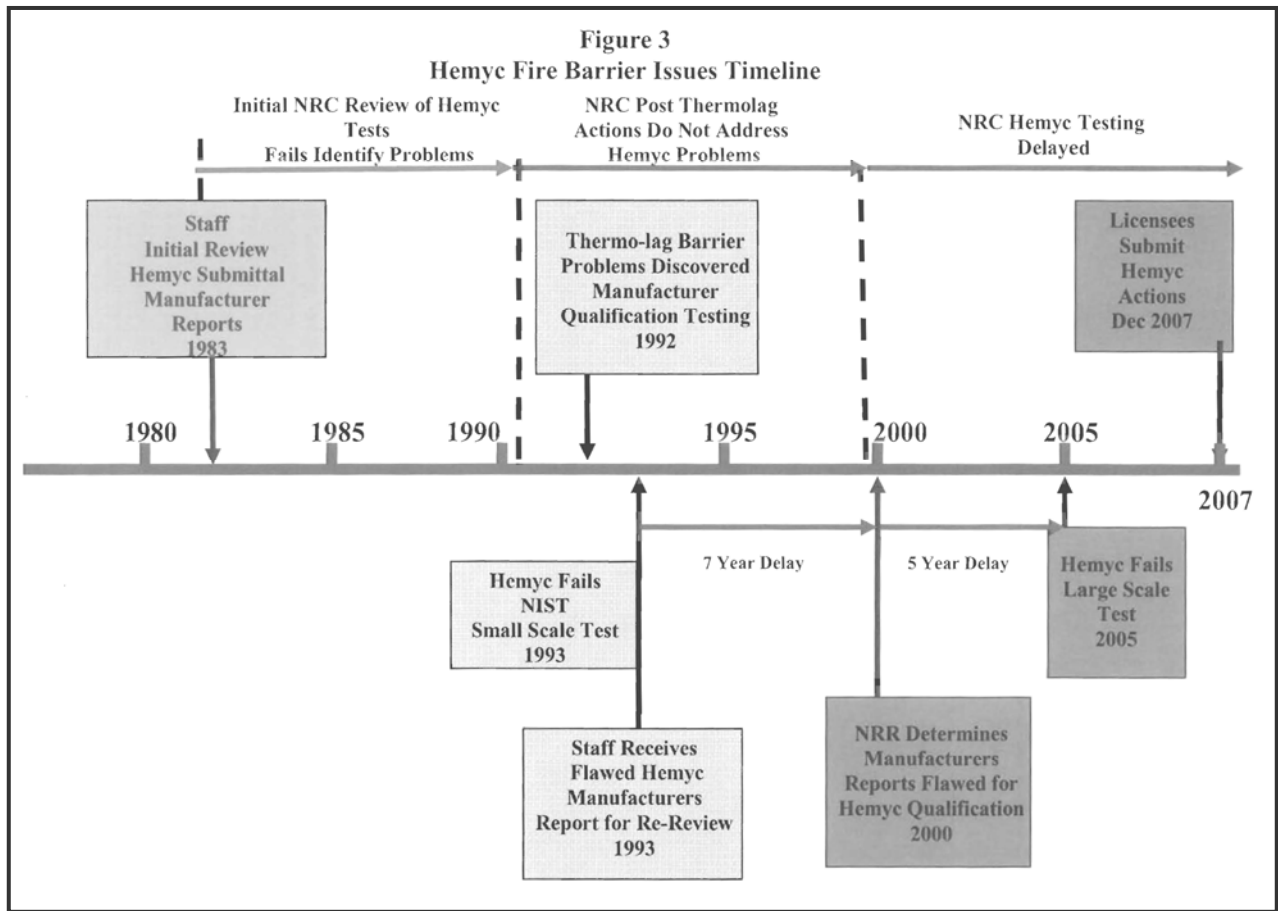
Figure 3
Hemyc Fire Barrier Issues Timeline

Initial NRC Review of Hemyc Tests Fails Identify Problems

NRC Post Thermolag Actions Do Not Address Hemyc Problems

NRC Hemyc Testing Delayed

Staff Initial Review Hemyc Submittal Manufacturer Reports 1983

Thermo-lag Barrier Problems Discovered Manufacturer Qualification Testing 1992

Licensees Submit Hemyc Actions Dec 2007

1980

1985

1990

1995

2000

2005

2007

7 Year Delay

5 Year Delay

Hemyc Fails NIST Small Scale Test 1993

Hemyc Fails Large Scale Test 2005

Staff Receives Flawed Hemyc Manufacturers Report for Re-Review 1993

NRR Determines Manufacturers Reports Flawed for Hemyc Qualification 2000